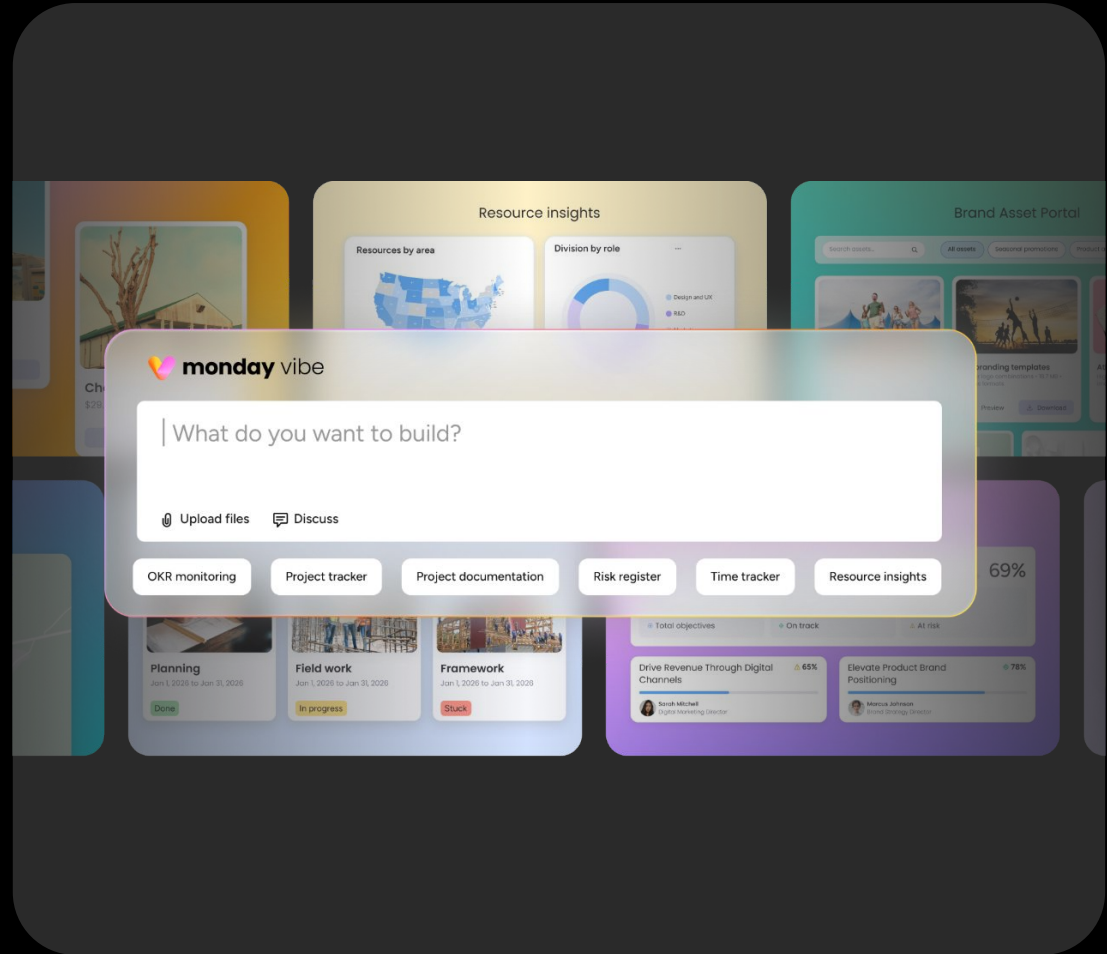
Resource insights

Resources by area

Division by role

Design and UX

R&D

Brand Asset Portal

Search assets...

All assets

Seasonal promotions

Product

Ch

$29

branding templates

Preview

Download

monday vibe

What do you want to build?

Upload files

Discuss

OKR monitoring

Project tracker

Project documentation

Risk register

Time tracker

Resource insights

69%

Total objectives

On track

At risk

Planning

Jan 1, 2026 to Jan 31, 2026

Done

Field work

Jan 1, 2026 to Jan 31, 2026

In progress

Framework

Jan 1, 2026 to Jan 31, 2026

Stuck

Drive Revenue Through Digital Channels

65%

Sarah Mitchell

Digital Marketing Director

Elevate Product Brand Positioning

78%

Marcus Johnson

Brand Strategy Director